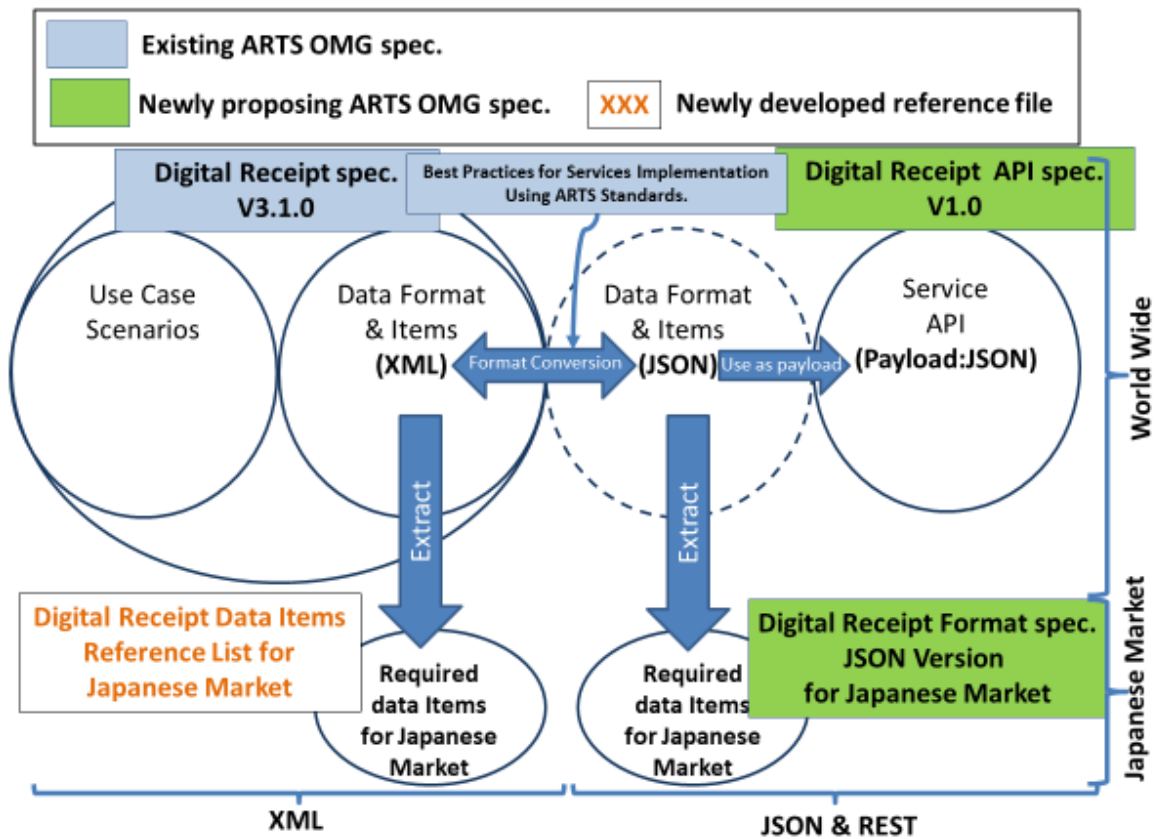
Existing ARTS OMG spec.

Newly proposing ARTS OMG spec.

XXX

Newly developed reference file

Digital Receipt spec. V3.1.0

Best Practices for Services Implementation Using ARTS Standards.

Digital Receipt API spec. V1.0

Use Case Scenarios

Data Format & Items (XML)

Format Conversion

Data Format & Items (JSON)

Use as payload

Service API (Payload:JSON)

World Wide

Extract

Extract

Digital Receipt Data Items Reference List for Japanese Market

Required data Items for Japanese Market

Required data Items for Japanese Market

Digital Receipt Format spec. JSON Version for Japanese Market

Japanese Market

XML

JSON & REST